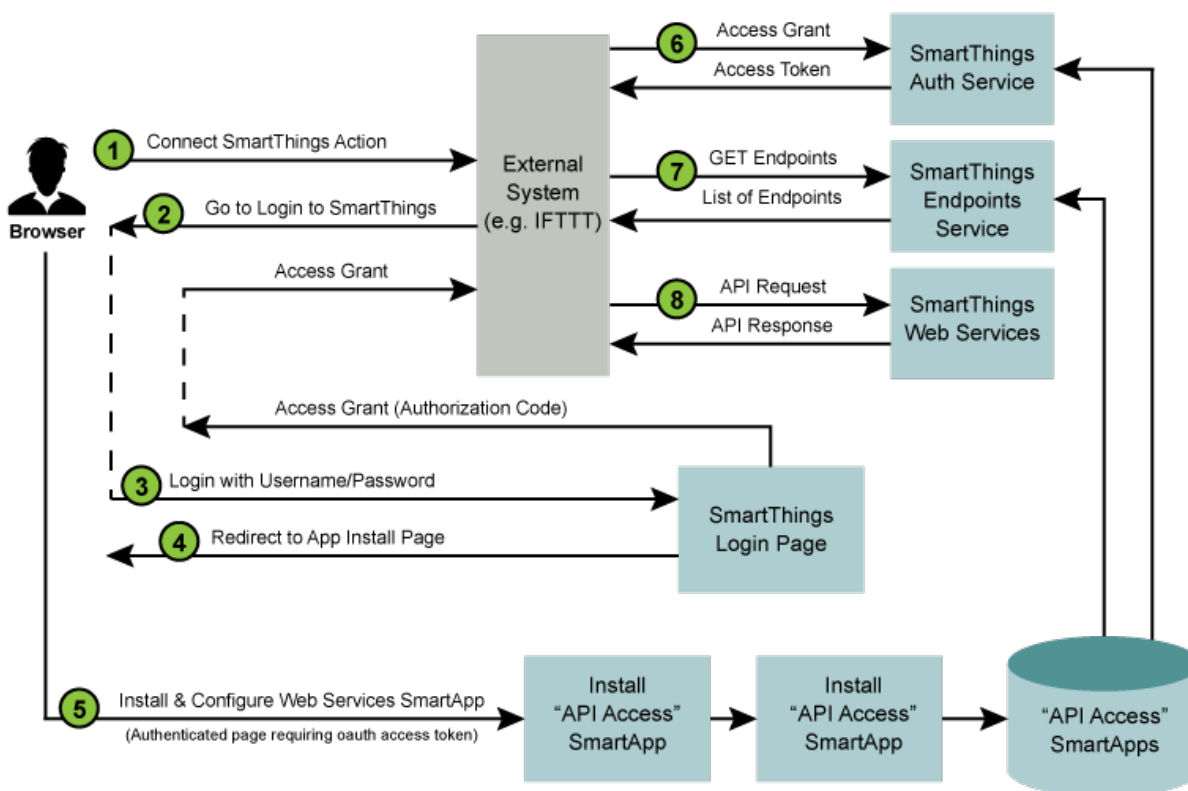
Browser

External System (e.g. IFTTT)

6 Access Grant

Access Token

SmartThings Auth Service

1 Connect SmartThings Action

7 GET Endpoints

List of Endpoints

SmartThings Endpoints Service

2 Go to Login to SmartThings

Access Grant

8 API Request

API Response

SmartThings Web Services

Access Grant (Authorization Code)

3 Login with Username/Password

SmartThings Login Page

4 Redirect to App Install Page

5 Install & Configure Web Services SmartApp

(Authenticated page requiring oauth access token)

Install "API Access" SmartApp

Install "API Access" SmartApp

"API Access" SmartApps